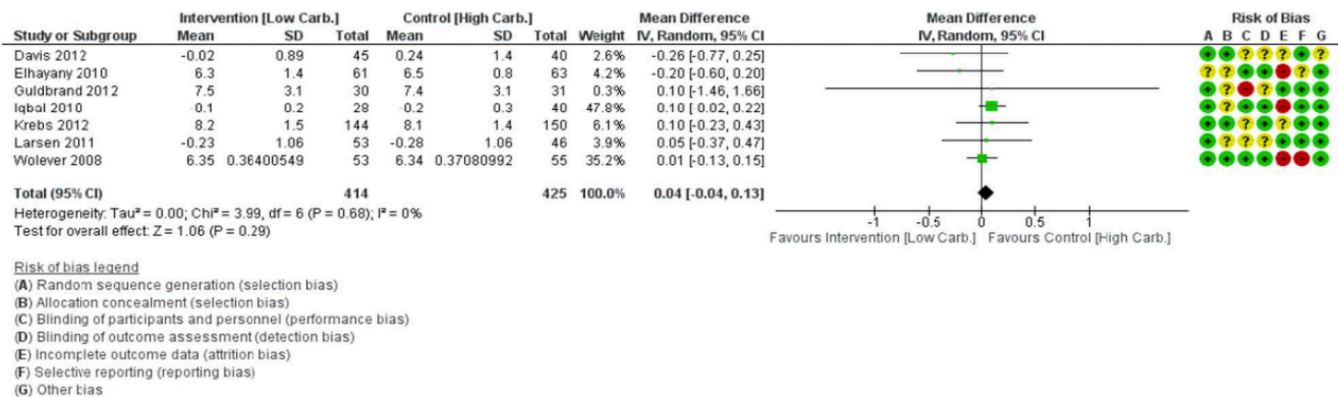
| Study or Subgroup | Intervention [Low Carb.] Mean | SD | Total | Control [High Carb.] Mean | SD | Total | Weight | Mean Difference IV, Random, 95% CI | Risk of Bias A B C D E F G |
|---|---|---|---|---|---|---|---|---|---|
| Davis 2012 | -0.02 | 0.89 | 45 | 0.24 | 1.4 | 40 | 2.6% | -0.26 [-0.77, 0.25] | + + ? ? ? + + |
| Elhayany 2010 | 6.3 | 1.4 | 61 | 6.5 | 0.8 | 63 | 4.2% | -0.20 [-0.60, 0.20] | ? ? + + - ? + |
| Guldbrand 2012 | 7.5 | 3.1 | 30 | 7.4 | 3.1 | 31 | 0.3% | 0.10 [-1.46, 1.66] | + ? - ? + + + |
| Iqbal 2010 | -0.1 | 0.2 | 28 | -0.2 | 0.3 | 40 | 47.8% | 0.10 [ 0.02, 0.22] | ? ? + + - + + |
| Krebs 2012 | 8.2 | 1.5 | 144 | 8.1 | 1.4 | 150 | 6.1% | 0.10 [-0.23, 0.43] | + + ? ? + + + |
| Larsen 2011 | -0.23 | 1.06 | 53 | -0.28 | 1.06 | 46 | 3.9% | 0.05 [-0.37, 0.47] | + ? ? + ? + + |
| Wolever 2008 | 6.35 | 0.36400549 | 53 | 6.34 | 0.37080992 | 55 | 35.2% | 0.01 [-0.13, 0.15] | + + + + - - + |
| Total (95% CI) | | | 414 | | | 425 | 100.0% | 0.04 [-0.04, 0.13] | |

Heterogeneity: Tau² = 0.00; Chi² = 3.99, df = 6 (P = 0.68); I² = 0%
Test for overall effect: Z = 1.06 (P = 0.29)

Mean Difference
IV, Random, 95% CI
-1 -0.5 0 0.5 1
Favours Intervention [Low Carb.] Favours Control [High Carb.]

Risk of bias legend
(A) Random sequence generation (selection bias)
(B) Allocation concealment (selection bias)
(C) Blinding of participants and personnel (performance bias)
(D) Blinding of outcome assessment (detection bias)
(E) Incomplete outcome data (attrition bias)
(F) Selective reporting (reporting bias)
(G) Other bias